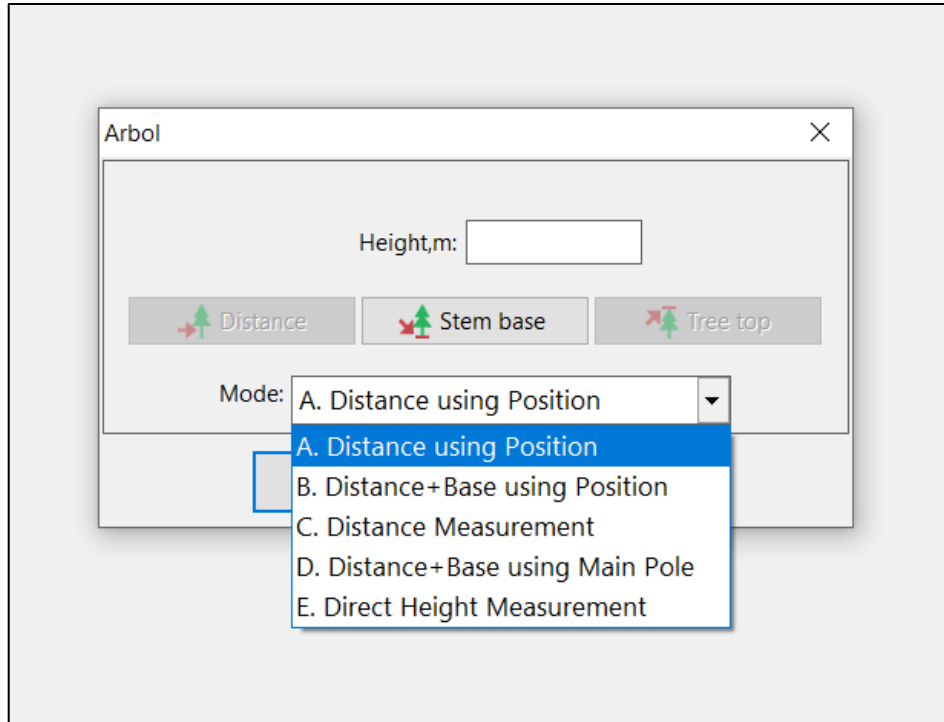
Arbol

Height,m:

Distance

Stem base

Tree top

Mode: A. Distance using Position

A. Distance using Position
B. Distance+Base using Position
C. Distance Measurement
D. Distance+Base using Main Pole
E. Direct Height Measurement